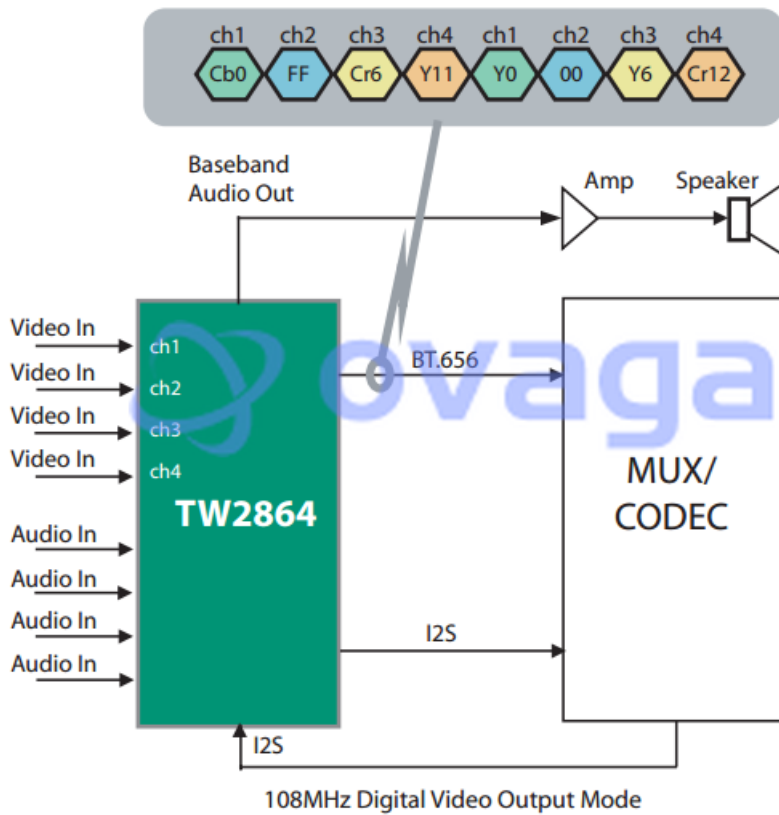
ch1 ch2 ch3 ch4 ch1 ch2 ch3 ch4
Cb0 FF Cr6 Y11 Y0 00 Y6 Cr12

Baseband Audio Out

Amp

Speaker

Video In
Video In
Video In
Video In
Audio In
Audio In
Audio In
Audio In

ch1
ch2
ch3
ch4

TW2864

BT.656

MUX/ CODEC

I2S

I2S

ovaga

108MHz Digital Video Output Mode